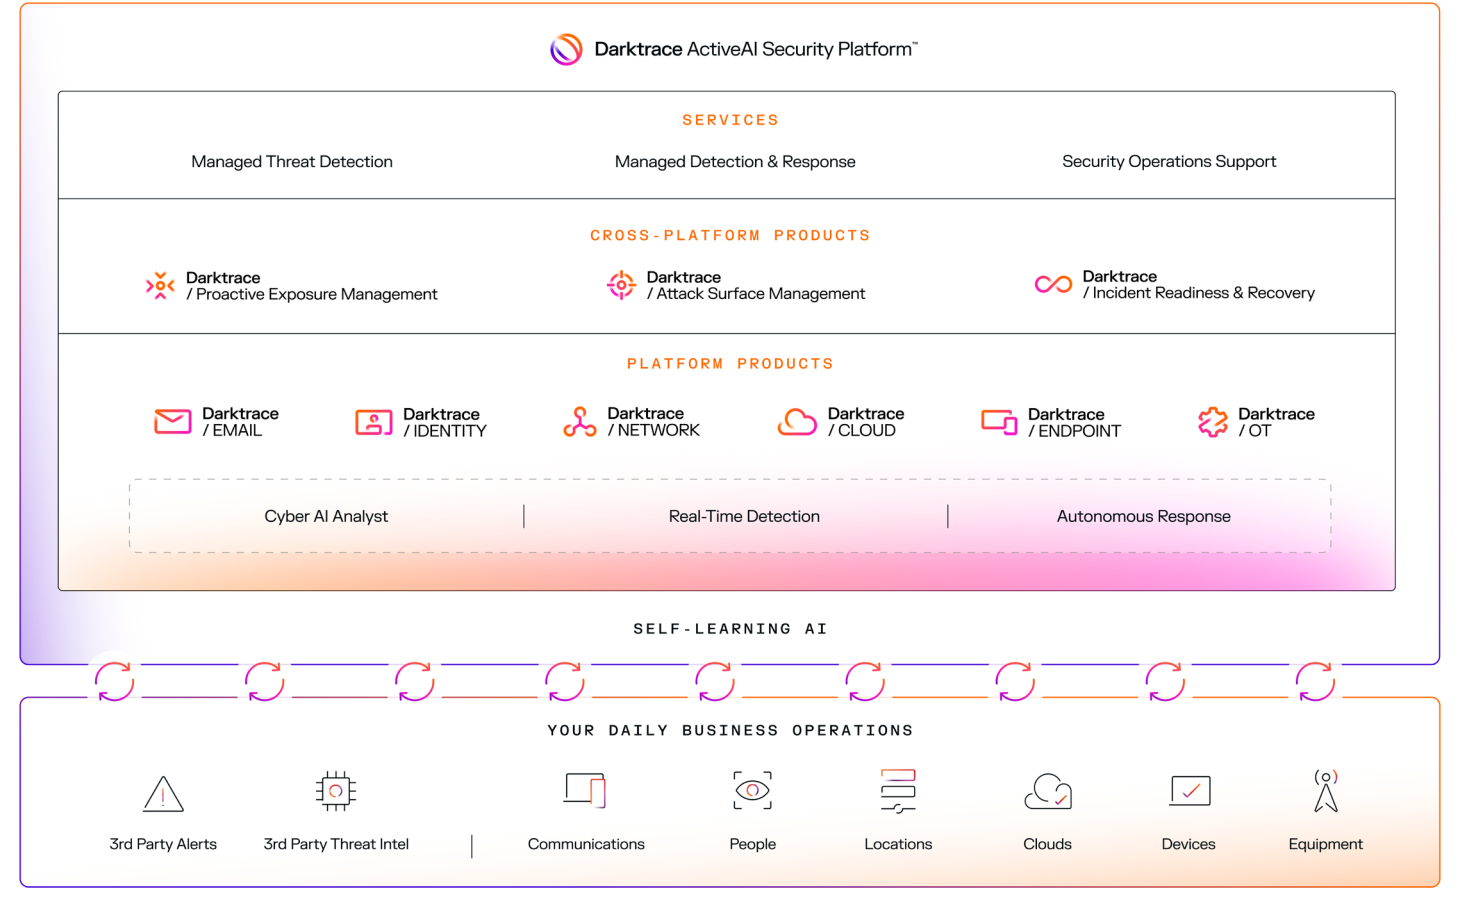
Darktrace ActiveAI Security Platform™

SERVICES

Managed Threat Detection

Managed Detection & Response

Security Operations Support

CROSS-PLATFORM PRODUCTS

Darktrace / Proactive Exposure Management

Darktrace / Attack Surface Management

Darktrace / Incident Readiness & Recovery

PLATFORM PRODUCTS

Darktrace / EMAIL

Darktrace / IDENTITY

Darktrace / NETWORK

Darktrace / CLOUD

Darktrace / ENDPOINT

Darktrace / OT

Cyber AI Analyst

Real-Time Detection

Autonomous Response

SELF-LEARNING AI

YOUR DAILY BUSINESS OPERATIONS

3rd Party Alerts

3rd Party Threat Intel

Communications

People

Locations

Clouds

Devices

Equipment